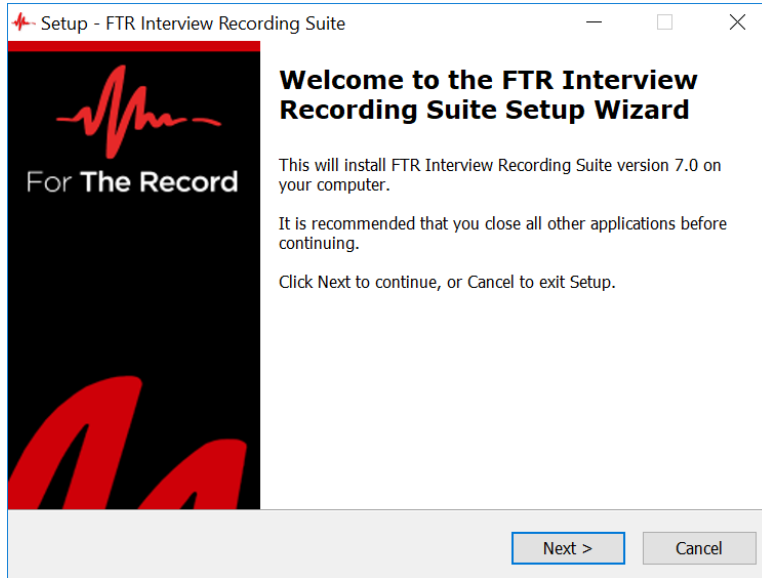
Setup - FTR Interview Recording Suite

For The Record

Welcome to the FTR Interview Recording Suite Setup Wizard

This will install FTR Interview Recording Suite version 7.0 on your computer.

It is recommended that you close all other applications before continuing.

Click Next to continue, or Cancel to exit Setup.

Next >

Cancel